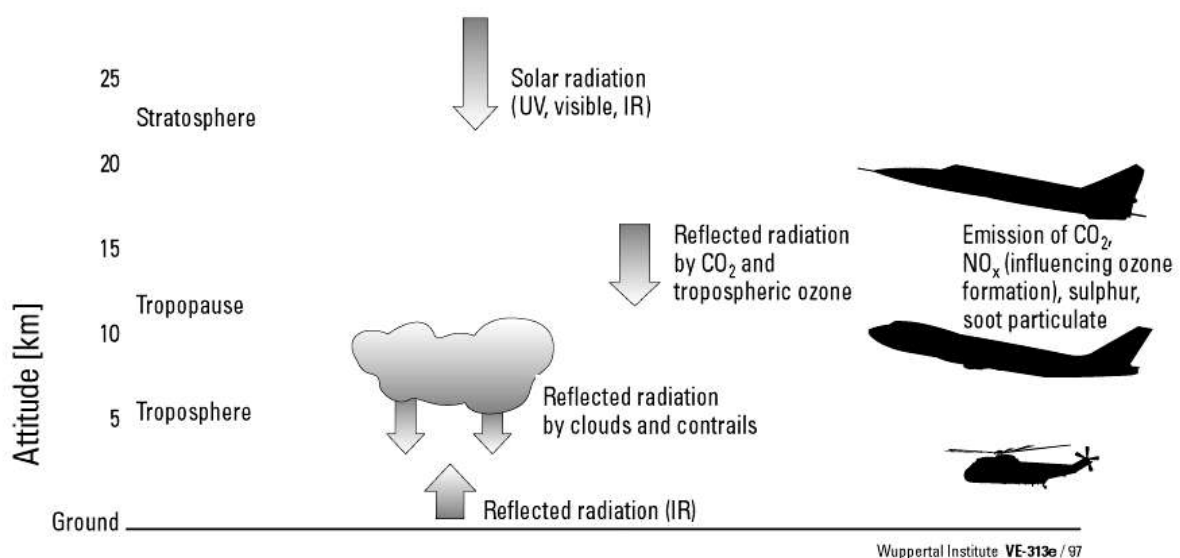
25
Stratosphere
Solar radiation (UV, visible, IR)
20
15
Reflected radiation by $CO_2$ and tropospheric ozone
Emission of $CO_2$, $NO_x$ (influencing ozone formation), sulphur, soot particulate
Tropopause
10
Attitude [km]
Reflected radiation by clouds and contrails
5
Troposphere
Reflected radiation (IR)
Ground
Wuppertal Institute VE-313e / 97